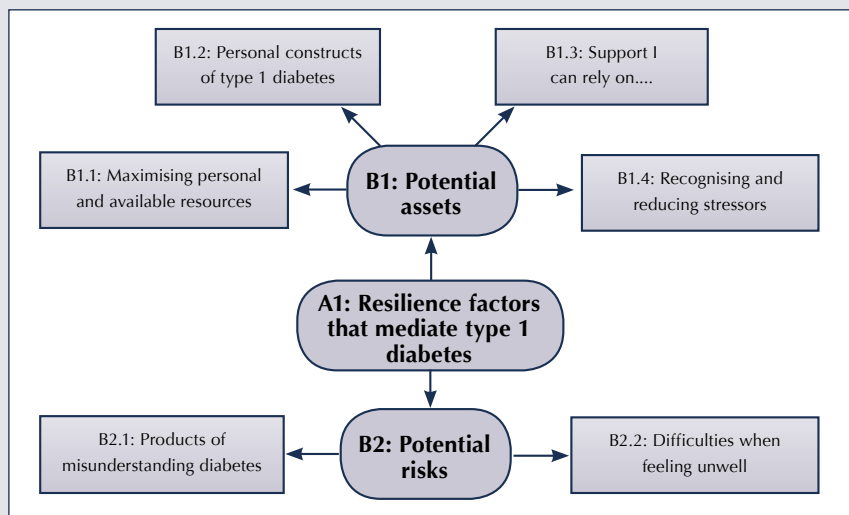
B1.2: Personal constructs of type 1 diabetes

B1.3: Support I can rely on....

B1.1: Maximising personal and available resources

B1: Potential assets

B1.4: Recognising and reducing stressors

A1: Resilience factors that mediate type 1 diabetes

B2.1: Products of misunderstanding diabetes

B2: Potential risks

B2.2: Difficulties when feeling unwell